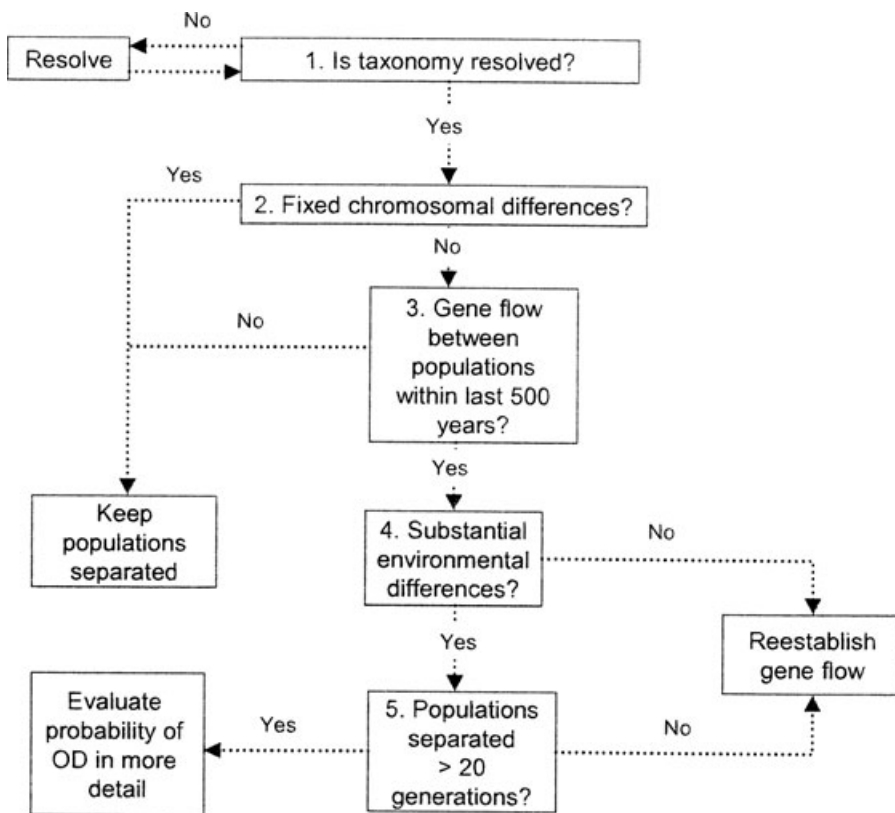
No

Resolve

1. Is taxonomy resolved?

Yes

Yes

2. Fixed chromosomal differences?

No

No

3. Gene flow between populations within last 500 years?

Yes

Keep populations separated

4. Substantial environmental differences?

No

Yes

Reestablish gene flow

Evaluate probability of OD in more detail

Yes

5. Populations separated > 20 generations?

No